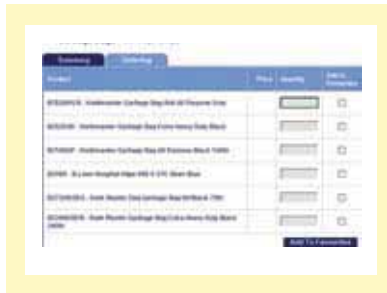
| Product | Price | Quantity | Add to Favourites |
|---|---|---|---|
| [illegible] - Hotshmaster Garbage Bag Roll All Purpose Gray | | | |
| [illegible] - Hotshmaster Garbage Bag Extra Heavy Duty Black | | | |
| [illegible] - Hotshmaster Garbage Bag All Purpose Black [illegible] | | | |
| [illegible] - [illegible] Hospital Wipe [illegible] Blue | | | |
| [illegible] - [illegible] Garbage Bag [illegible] Black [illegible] | | | |
| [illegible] - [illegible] Garbage Bag Extra Heavy Duty Black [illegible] | | | |

Add To Favourites